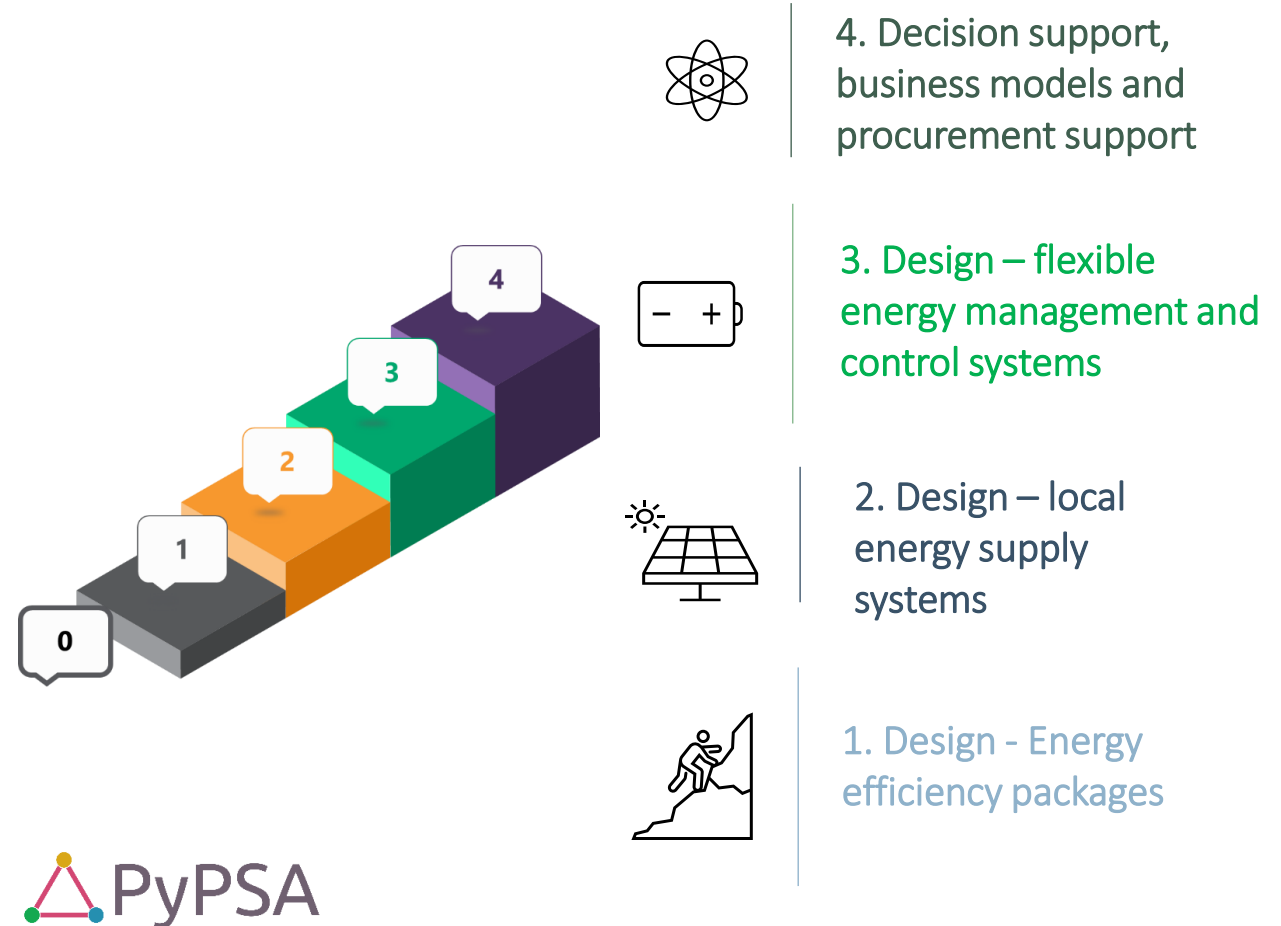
4

3

2

1

0

4. Decision support, business models and procurement support

3. Design – flexible energy management and control systems

2. Design – local energy supply systems

1. Design - Energy efficiency packages

PyPSA